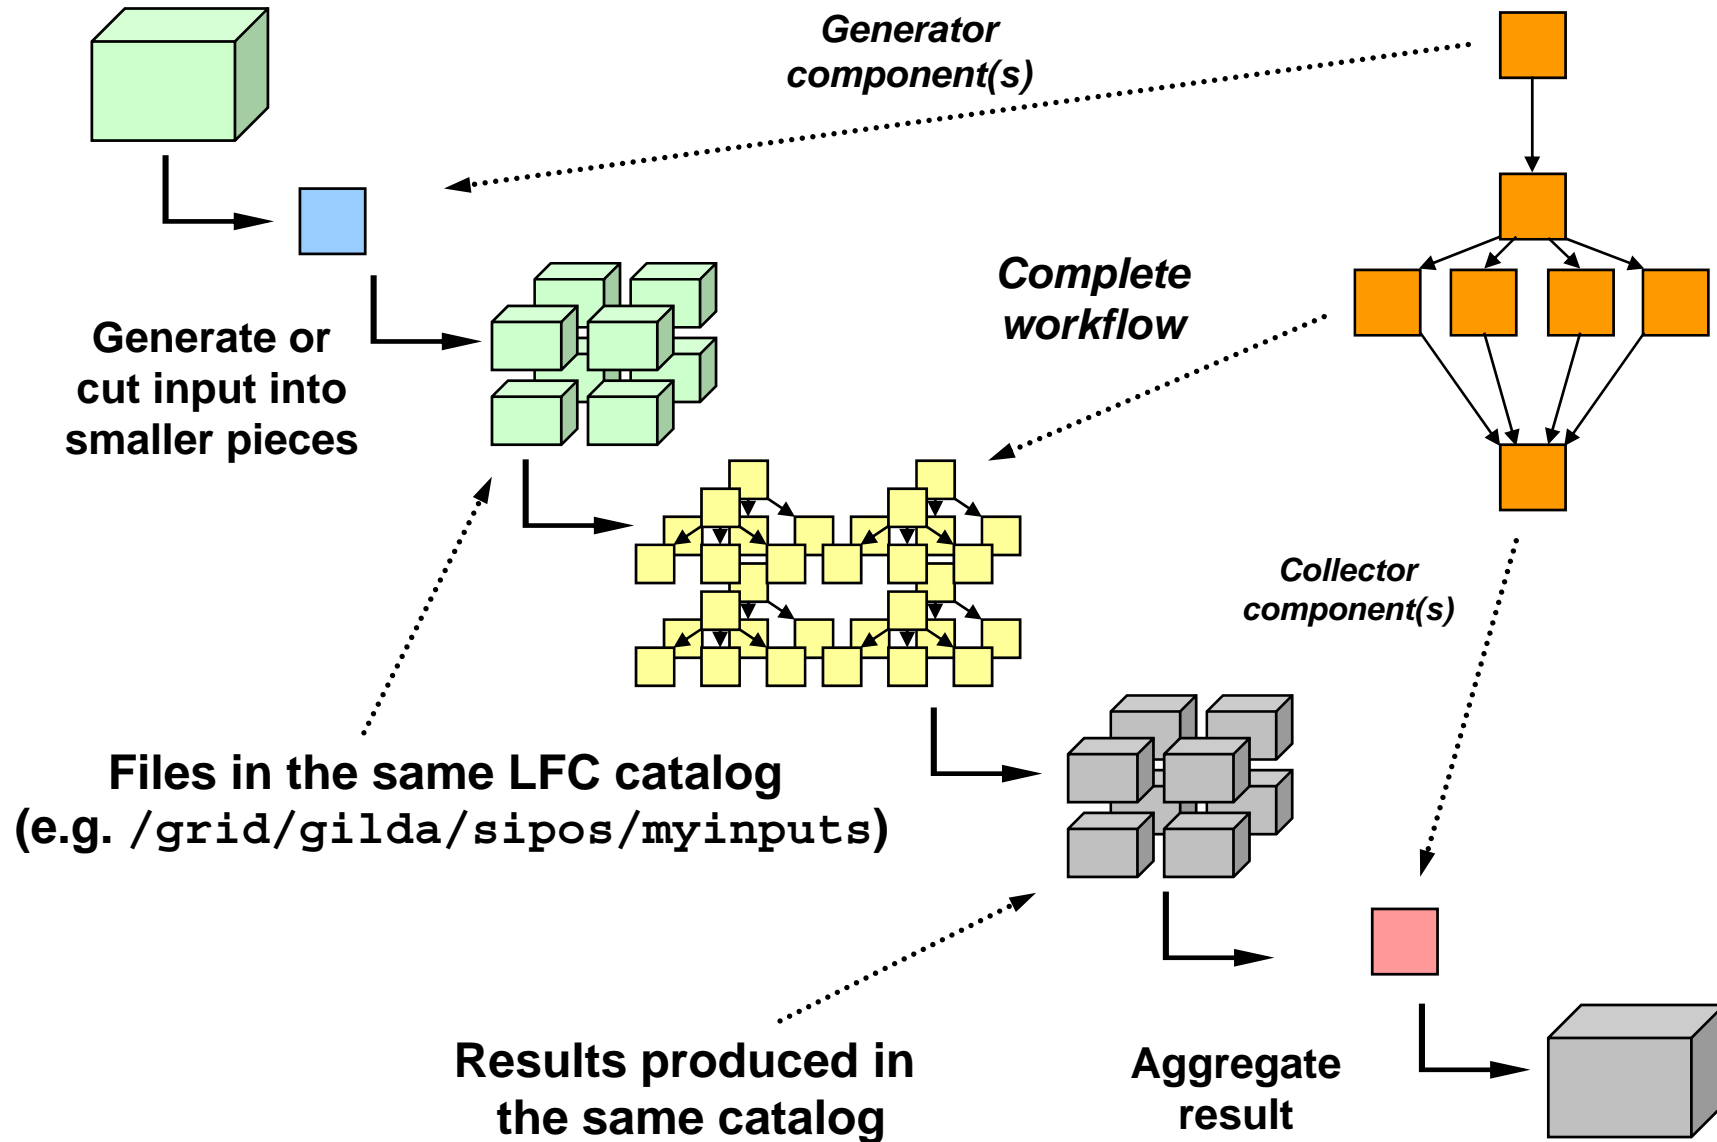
Generator component(s)

Complete workflow

Generate or cut input into smaller pieces

Collector component(s)

Files in the same LFC catalog (e.g. /grid/gilda/sipos/myinputs)

Results produced in the same catalog

Aggregate result